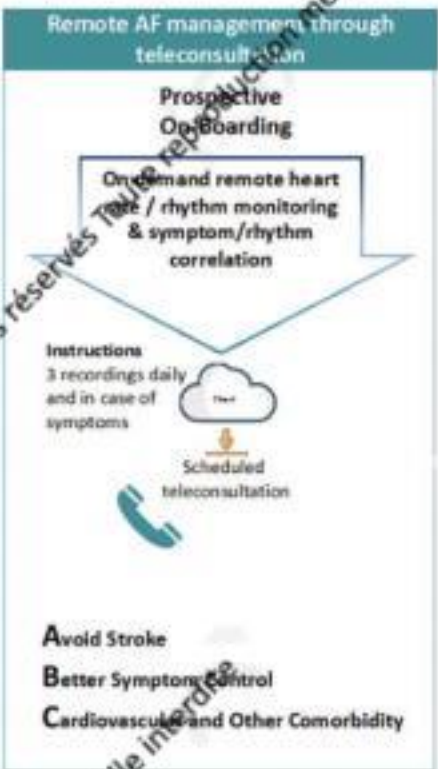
Remote AF management through teleconsultation

Prospective On-Boarding

On-demand remote heart rate / rhythm monitoring & symptom/rhythm correlation

Instructions
3 recordings daily and in case of symptoms

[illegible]

Scheduled teleconsultation

Avoid Stroke
Better Symptom Control
Cardiovascular and Other Comorbidity

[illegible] réservés Toute reproduction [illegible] interdite